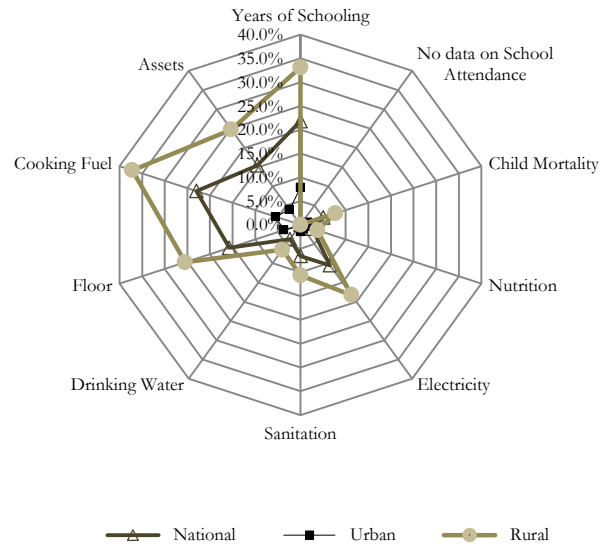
Years of Schooling
40.0%
35.0%
30.0%
25.0%
20.0%
15.0%
10.0%
5.0%
0.0%
No data on School Attendance
Child Mortality
Nutrition
Electricity
Sanitation
Drinking Water
Floor
Cooking Fuel
Assets

National
Urban
Rural